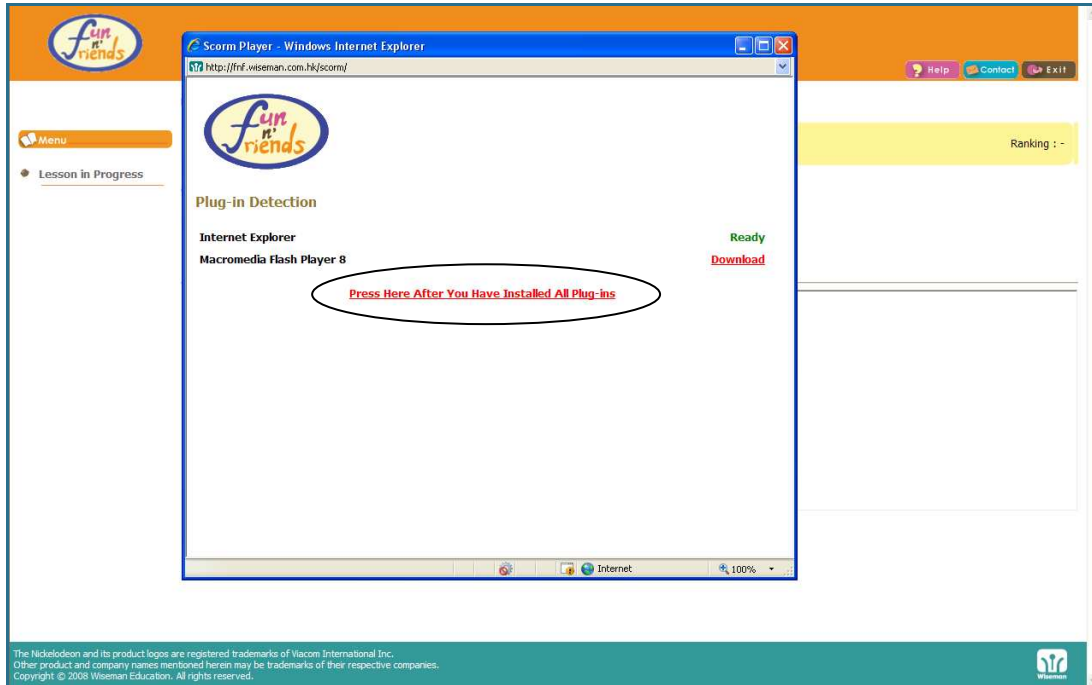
fun n' friends

Scorm Player - Windows Internet Explorer

http://fnf.wiseman.com.hk/scorm/

Help Contact Exit

Menu

Lesson in Progress

Ranking : -

fun n' friends

Plug-in Detection

Internet Explorer Ready

Macromedia Flash Player 8 Download

Press Here After You Have Installed All Plug-ins

Internet

100%

The Nickelodeon and its product logos are registered trademarks of Viacom International Inc.
Other product and company names mentioned herein may be trademarks of their respective companies.
Copyright © 2008 Wiseman Education. All rights reserved.

Wiseman